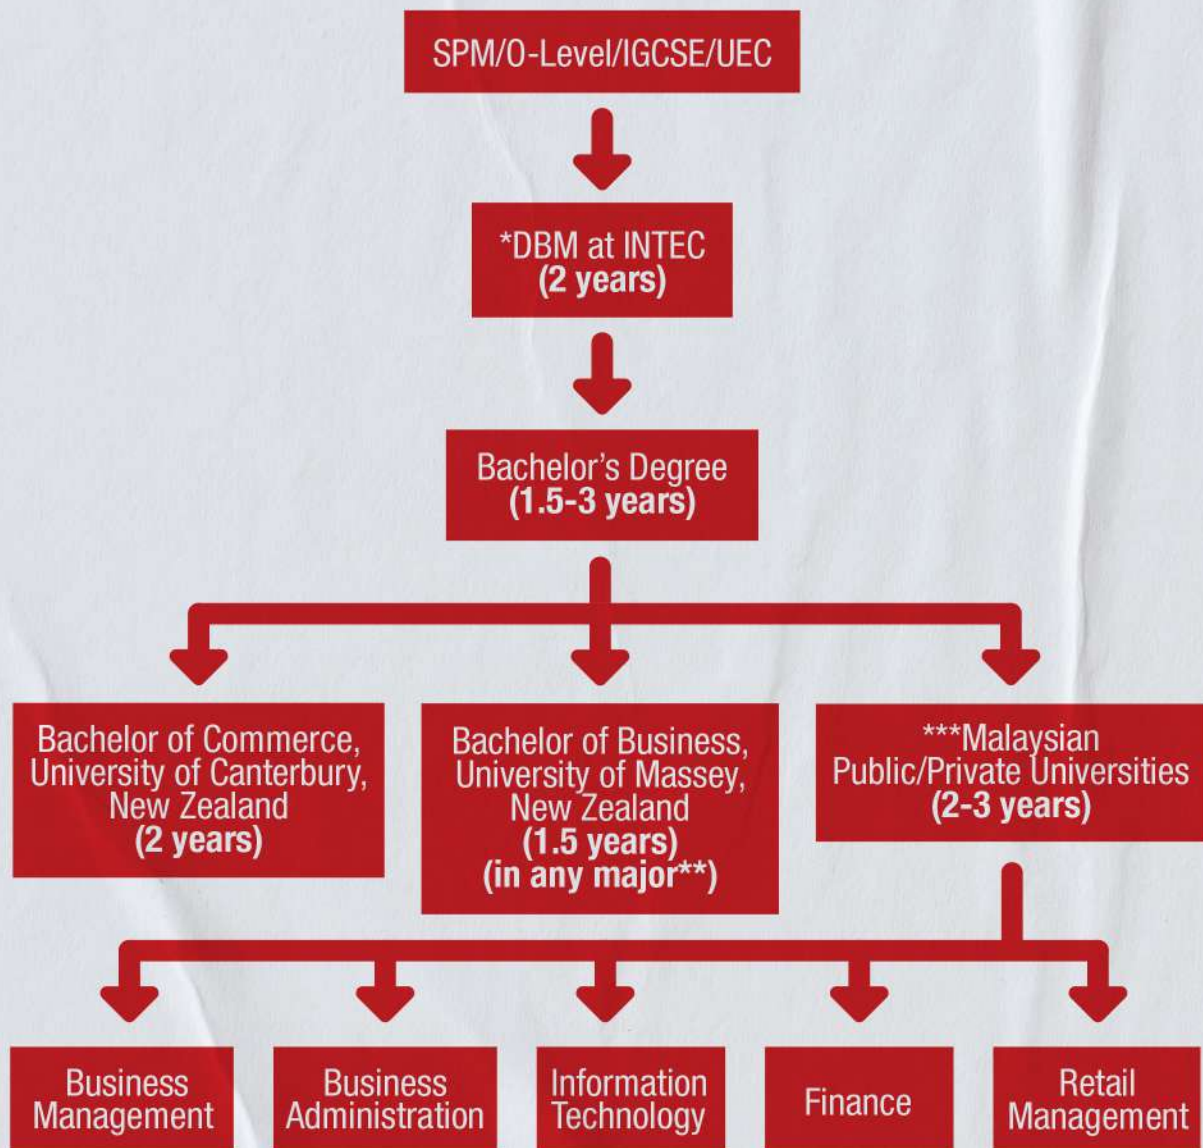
SPM/O-Level/IGCSE/UEC

*DBM at INTEC
(2 years)

Bachelor's Degree
(1.5-3 years)

Bachelor of Commerce, University of Canterbury, New Zealand
(2 years)

Bachelor of Business, University of Massey, New Zealand
(1.5 years)
(in any major**)

***Malaysian Public/Private Universities
(2-3 years)

Business Management

Business Administration

Information Technology

Finance

Retail Management